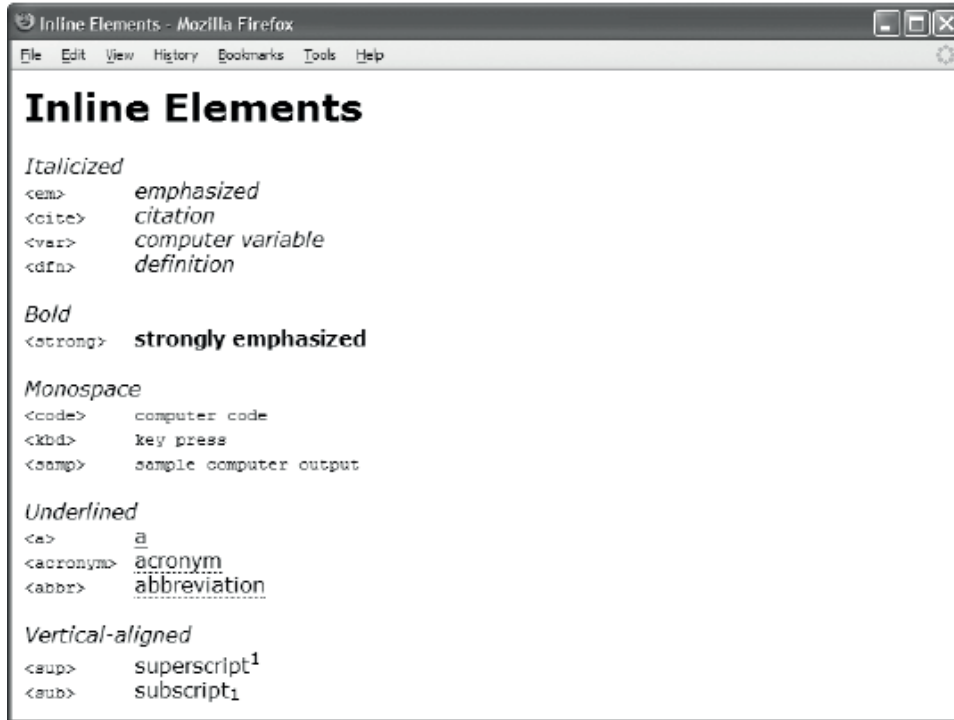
Inline Elements - Mozilla Firefox

File Edit View History Bookmarks Tools Help

Inline Elements

Italicized

| | |
|---|---|
| <em> | emphasized |
| <cite> | citation |
| <var> | computer variable |
| <dfn> | definition |

Bold

| | |
|---|---|
| <strong> | strongly emphasized |

Monospace

| | |
|---|---|
| <code> | computer code |
| <kbd> | key press |
| <samp> | sample computer output |

Underlined

| | |
|---|---|
| <a> | a |
| <acronym> | acronym |
| <abbr> | abbreviation |

Vertical-aligned

| | |
|---|---|
| <sup> | superscript$^1$ |
| <sub> | subscript$_1$ |